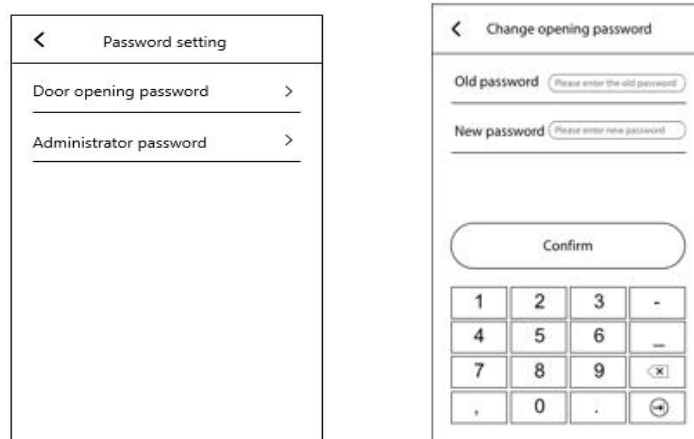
<

Password setting

Door opening password >

Administrator password >

<

Change opening password

Old password (Please enter the old password)

New password (Please enter new password)

Confirm

| 1 | 2 | 3 | - |
|---|---|---|---|
| 4 | 5 | 6 | _ |
| 7 | 8 | 9 | ⌫ |
| , | 0 | . | ⏎ |